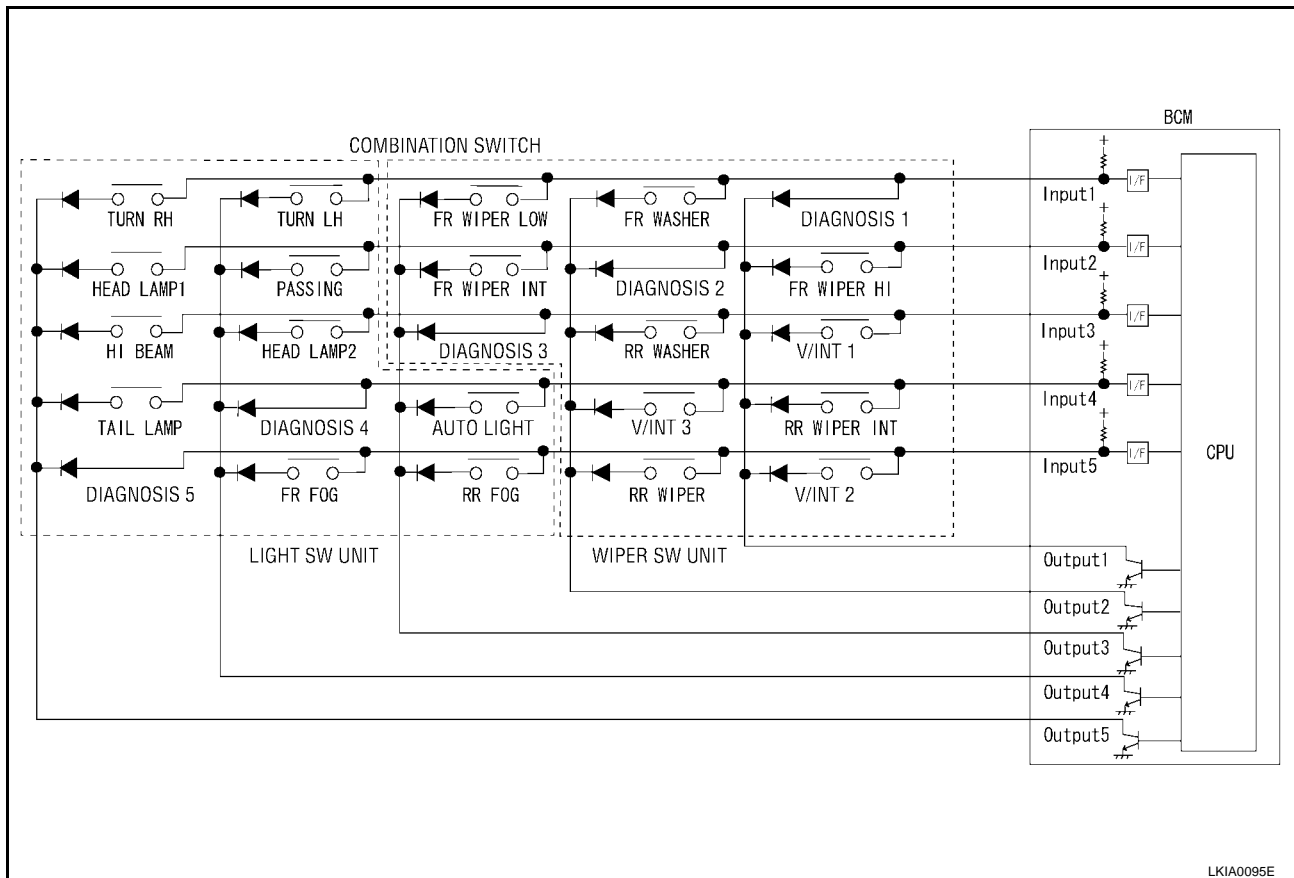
BCM

COMBINATION SWITCH

TURN RH
TURN LH
FR WIPER LOW
FR WASHER
DIAGNOSIS 1
Input1
I/F

HEAD LAMP1
PASSING
FR WIPER INT
DIAGNOSIS 2
FR WIPER HI
Input2
I/F

HI BEAM
HEAD LAMP2
DIAGNOSIS 3
RR WASHER
V/INT 1
Input3
I/F

TAIL LAMP
DIAGNOSIS 4
AUTO LIGHT
V/INT 3
RR WIPER INT
Input4
I/F

DIAGNOSIS 5
FR FOG
RR FOG
RR WIPER
V/INT 2
Input5
I/F
CPU

LIGHT SW UNIT
WIPER SW UNIT

Output1
Output2
Output3
Output4
Output5

LKIA0095E